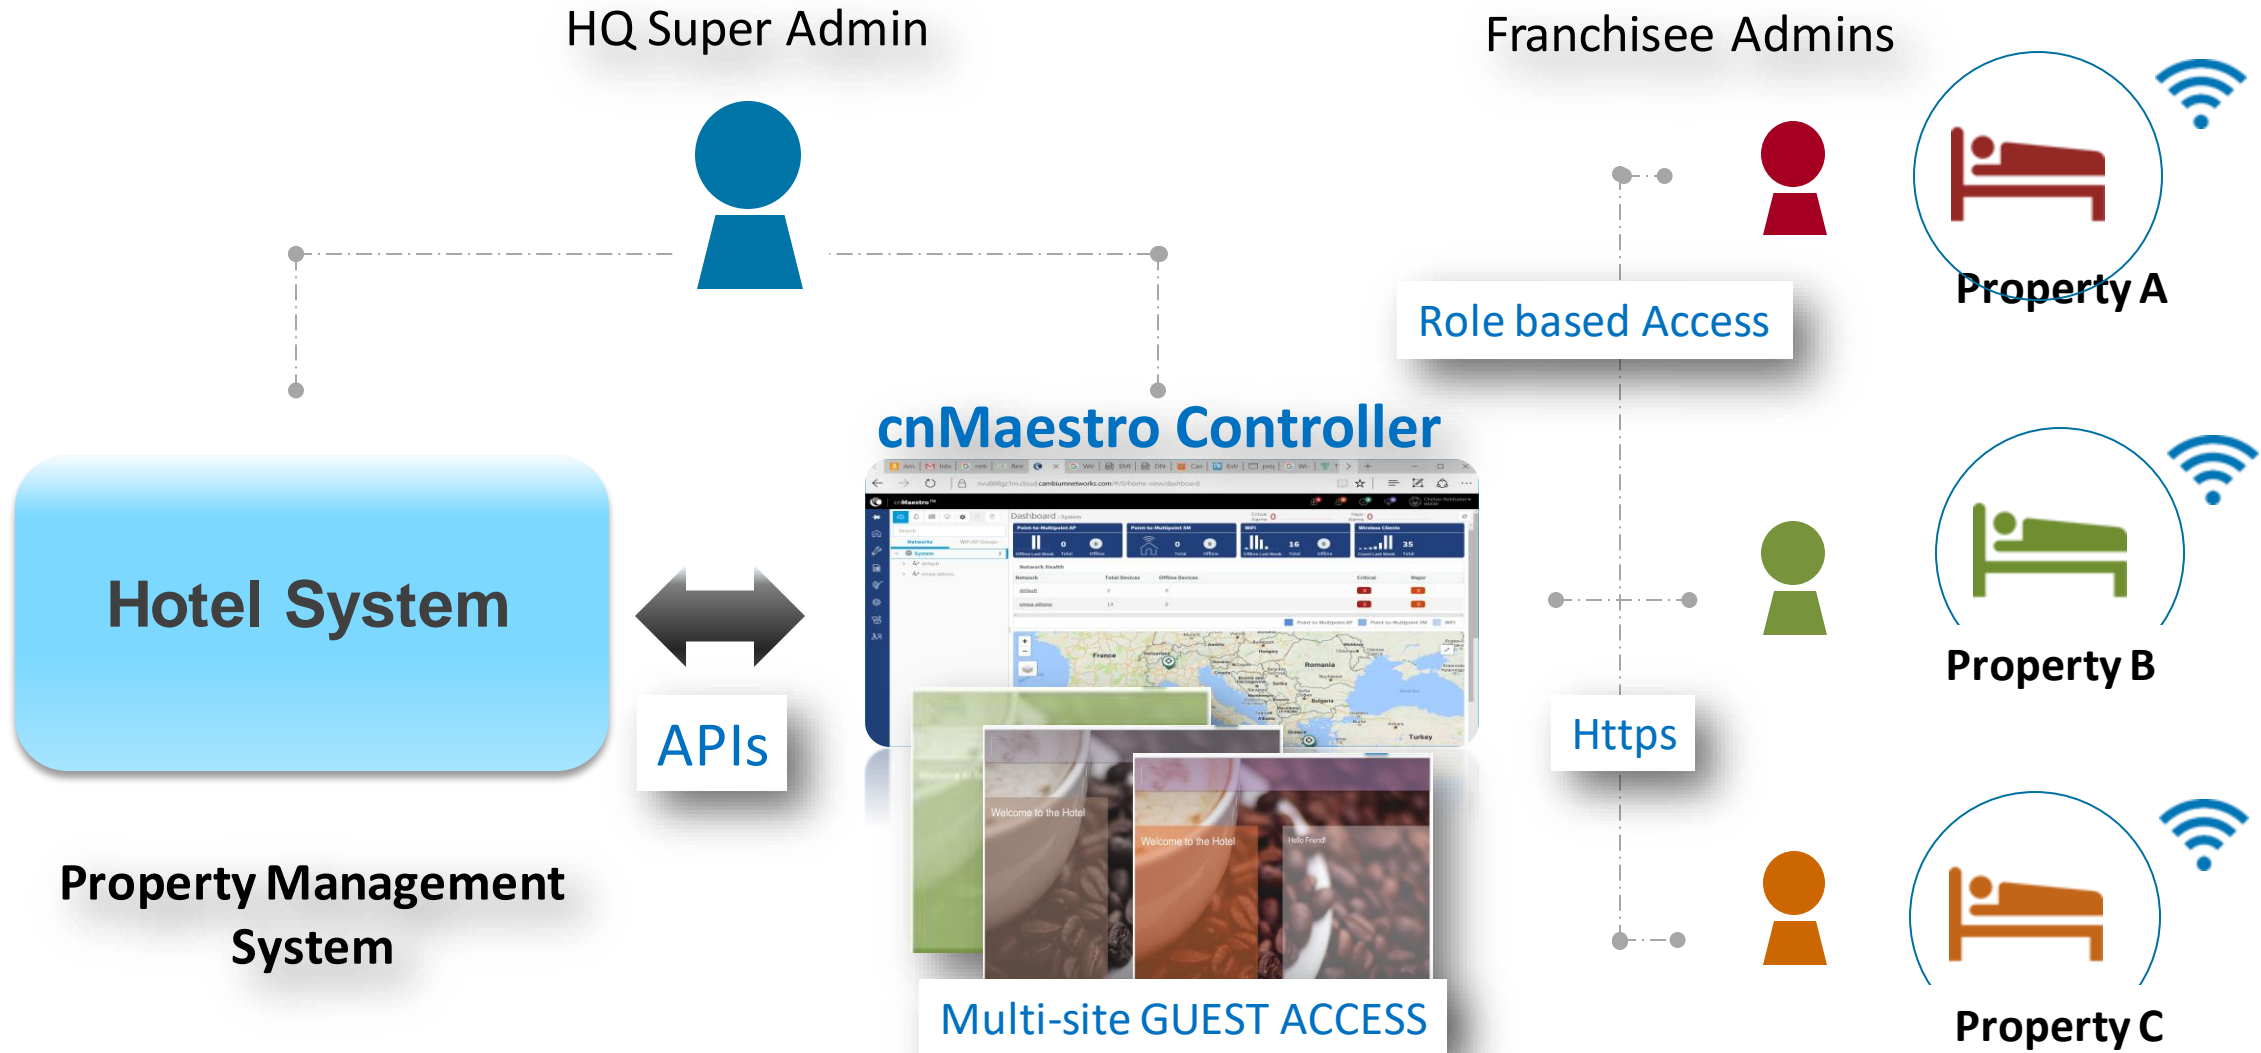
HQ Super Admin

Franchisee Admins

Property A

Role based Access

cnMaestro Controller

Hotel System

Property B

APIs

Https

Property Management System

Welcome to the Hotel

Welcome to the Hotel

Hello Friend!

Property C

Multi-site GUEST ACCESS